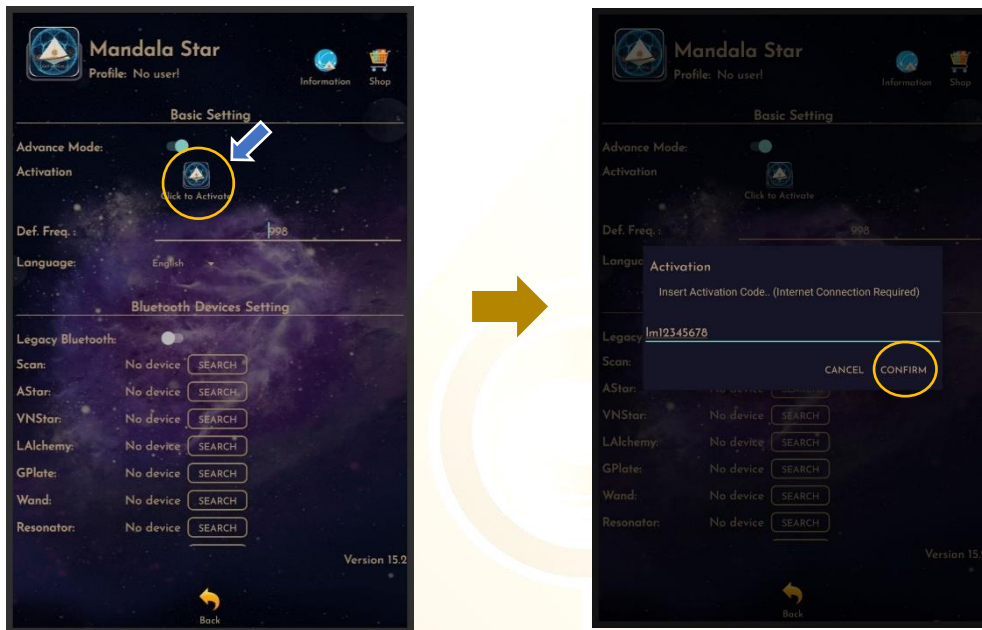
Mandala Star
Profile: No user!

Information
Shop

Basic Setting

Advance Mode:
Activation
Click to Activate

Def. Freq.: 998

Language: English

Bluetooth Devices Setting

Legacy Bluetooth:
Scan: No device SEARCH
AStar: No device SEARCH
VNStar: No device SEARCH
LAlchemy: No device SEARCH
GPlate: No device SEARCH
Wand: No device SEARCH
Resonator: No device SEARCH

Version 15.2

Back

Mandala Star
Profile: No user!

Information
Shop

Basic Setting

Advance Mode:
Activation
Click to Activate

Def. Freq.: 998

Langu

Activation
Insert Activation Code.. (Internet Connection Required)
lm12345678
CANCEL CONFIRM

Legacy
Scan:
AStar:
VNStar: No device SEARCH
LAlchemy: No device SEARCH
GPlate: No device SEARCH
Wand: No device SEARCH
Resonator: No device SEARCH

Version 15.

Back